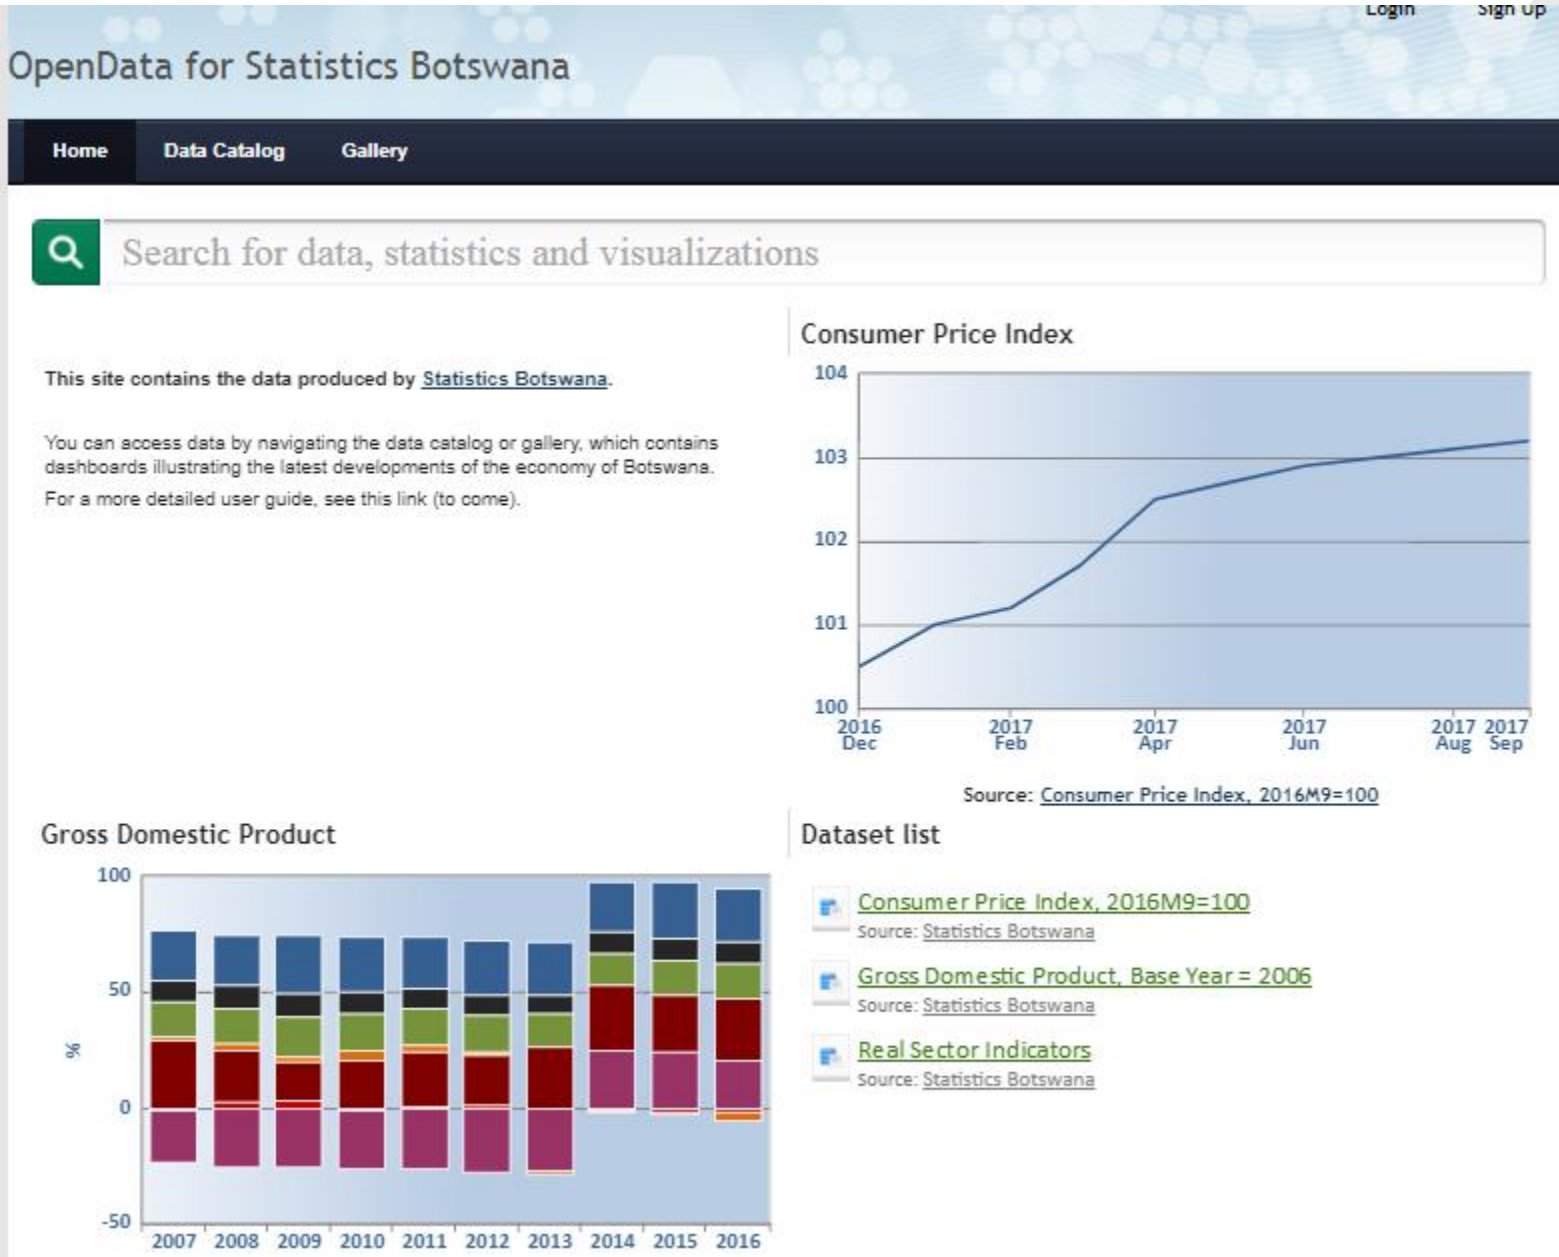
Login Sign up

OpenData for Statistics Botswana

Home Data Catalog Gallery

Search for data, statistics and visualizations

This site contains the data produced by Statistics Botswana.

You can access data by navigating the data catalog or gallery, which contains dashboards illustrating the latest developments of the economy of Botswana.

For a more detailed user guide, see this link (to come).

Consumer Price Index

104
103
102
101
100
2016 Dec
2017 Feb
2017 Apr
2017 Jun
2017 Aug
2017 Sep

Source: Consumer Price Index, 2016M9=100

Gross Domestic Product

100
50
%
0
-50
2007 2008 2009 2010 2011 2012 2013 2014 2015 2016

Dataset list

Consumer Price Index, 2016M9=100
Source: Statistics Botswana

Gross Domestic Product, Base Year = 2006
Source: Statistics Botswana

Real Sector Indicators
Source: Statistics Botswana